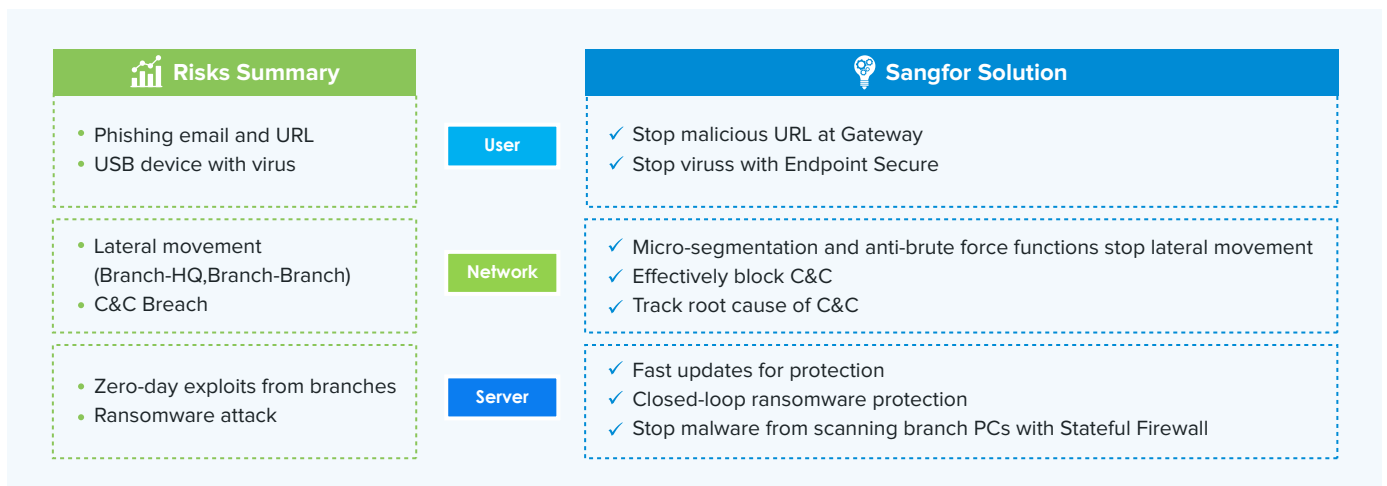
Risks Summary

- Phishing email and URL
- USB device with virus

User

- Lateral movement (Branch-HQ,Branch-Branch)
- C&C Breach

Network

- Zero-day exploits from branches
- Ransomware attack

Server

Sangfor Solution

✓ Stop malicious URL at Gateway
✓ Stop viruss with Endpoint Secure

✓ Micro-segmentation and anti-brute force functions stop lateral movement
✓ Effectively block C&C
✓ Track root cause of C&C

✓ Fast updates for protection
✓ Closed-loop ransomware protection
✓ Stop malware from scanning branch PCs with Stateful Firewall